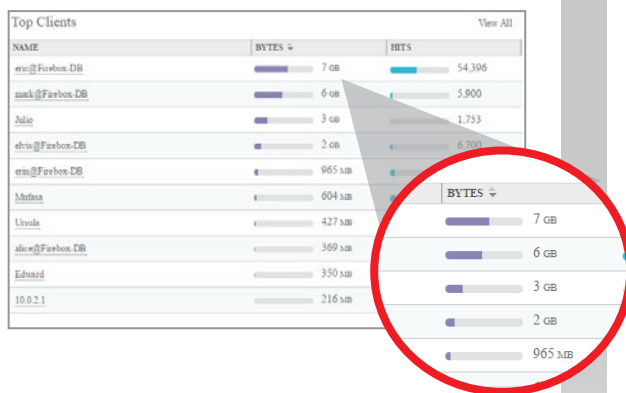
Top Clients

View All

| NAME | BYTES | HITS |
|---|---|---|
| eric@Firebox-DB | 7 GB | 54,396 |
| mark@Firebox-DB | 6 GB | 5,900 |
| Julio | 3 GB | 1,753 |
| elvis@Firebox-DB | 2 GB | 6,700 |
| erin@Firebox-DB | 965 MB | |
| Mufasa | 604 MB | |
| Ursula | 427 MB | |
| alice@Firebox-DB | 369 MB | |
| Edward | 350 MB | |
| 10.0.2.1 | 216 MB | |

| BYTES |
|---|
| 7 GB |
| 6 GB |
| 3 GB |
| 2 GB |
| 965 MB |